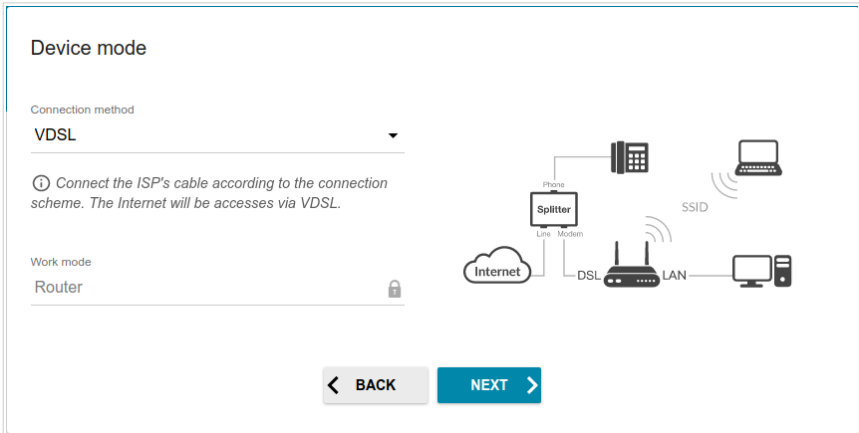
Device mode

Connection method
VDSL

Connect the ISP's cable according to the connection scheme. The Internet will be accesses via VDSL.

Work mode
Router

Phone
Splitter
Line Modem
Internet
DSL
LAN
SSID

BACK
NEXT